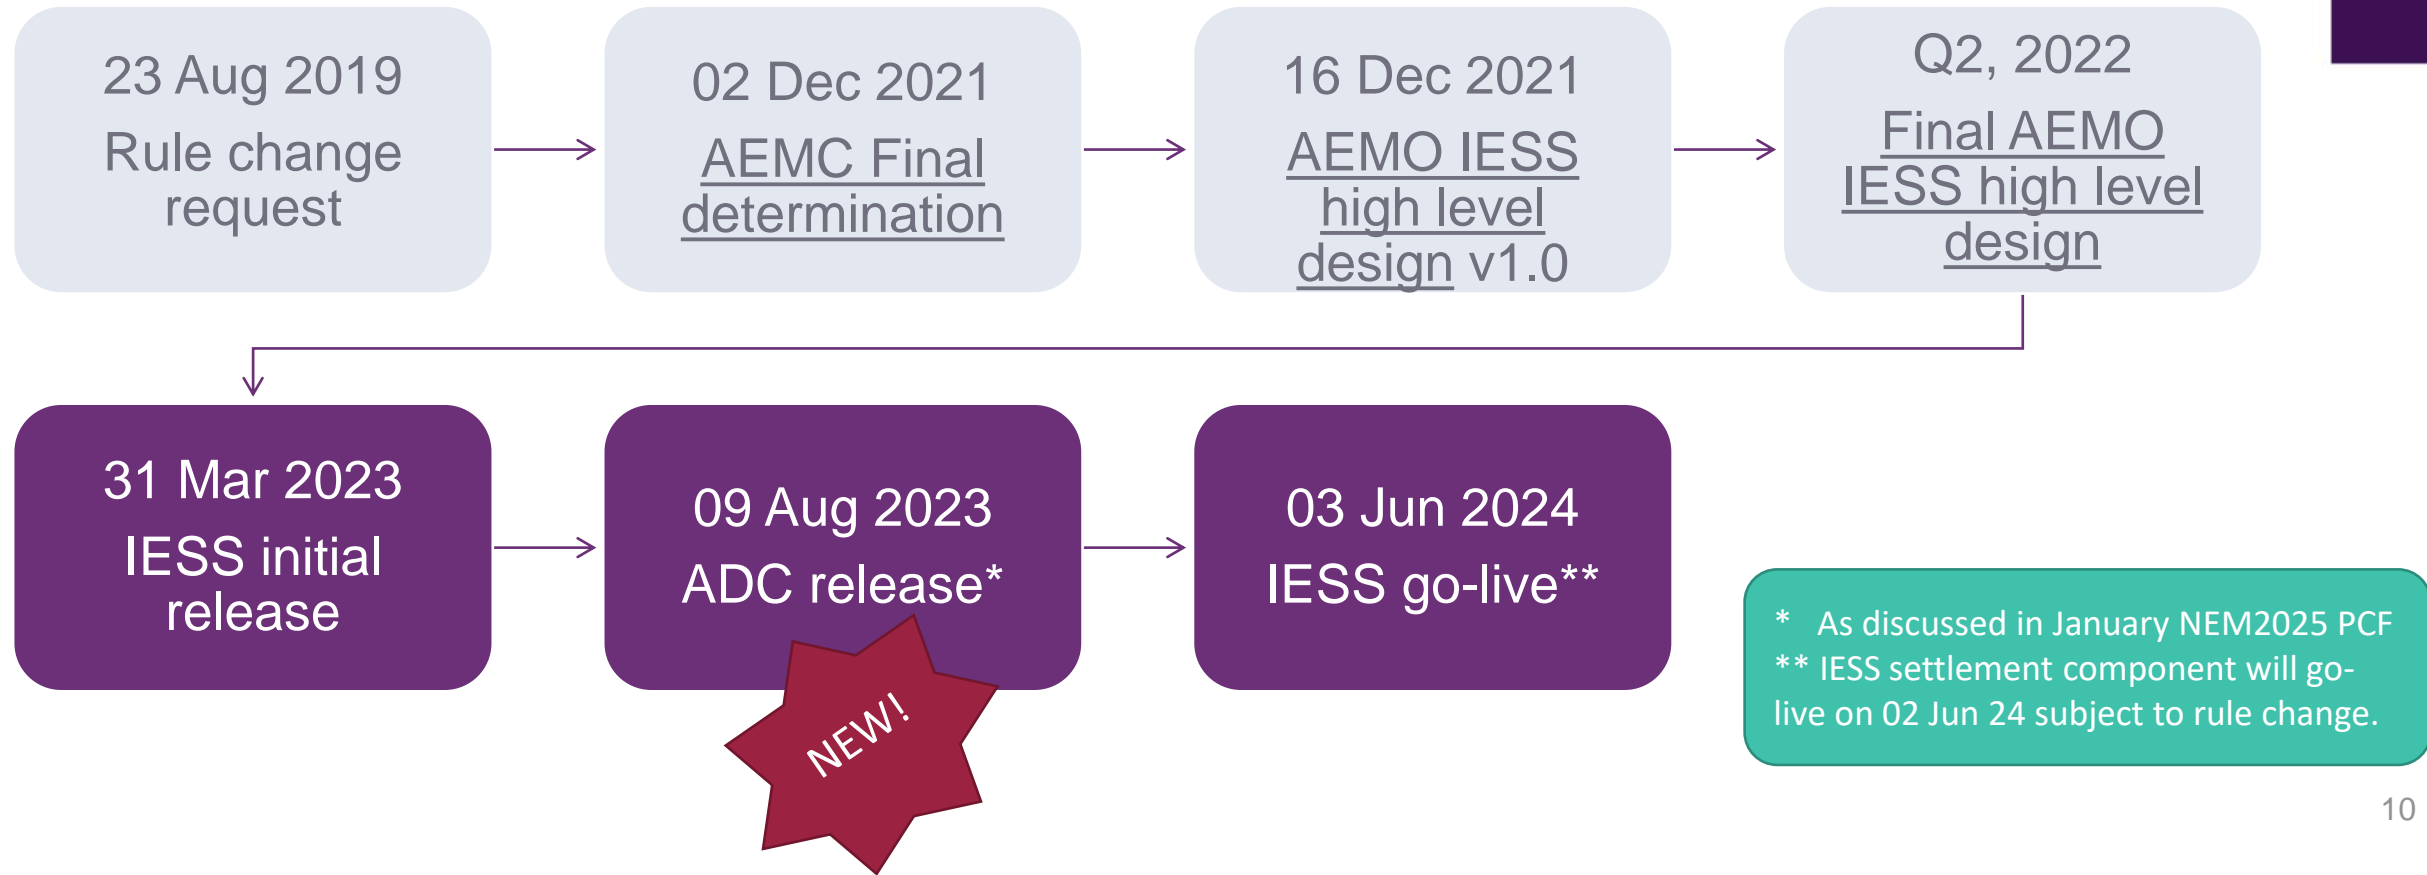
23 Aug 2019
Rule change request

02 Dec 2021
AEMC Final determination

16 Dec 2021
AEMO IESS high level design v1.0

Q2, 2022
Final AEMO IESS high level design

31 Mar 2023
IESS initial release

09 Aug 2023
ADC release*

NEW!

03 Jun 2024
IESS go-live**

* As discussed in January NEM2025 PCF
** IESS settlement component will go-live on 02 Jun 24 subject to rule change.

10